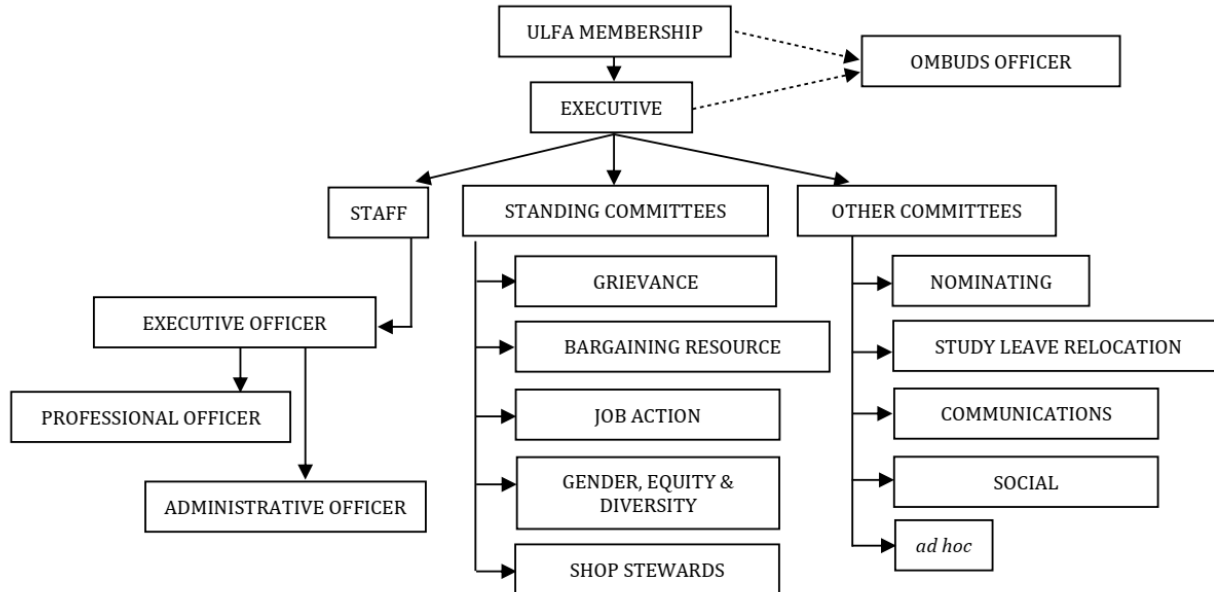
ULFA MEMBERSHIP

OMBUDS OFFICER

EXECUTIVE

STAFF

STANDING COMMITTEES

OTHER COMMITTEES

EXECUTIVE OFFICER

PROFESSIONAL OFFICER

ADMINISTRATIVE OFFICER

GRIEVANCE

BARGAINING RESOURCE

JOB ACTION

GENDER, EQUITY & DIVERSITY

SHOP STEWARDS

NOMINATING

STUDY LEAVE RELOCATION

COMMUNICATIONS

SOCIAL

*ad hoc*